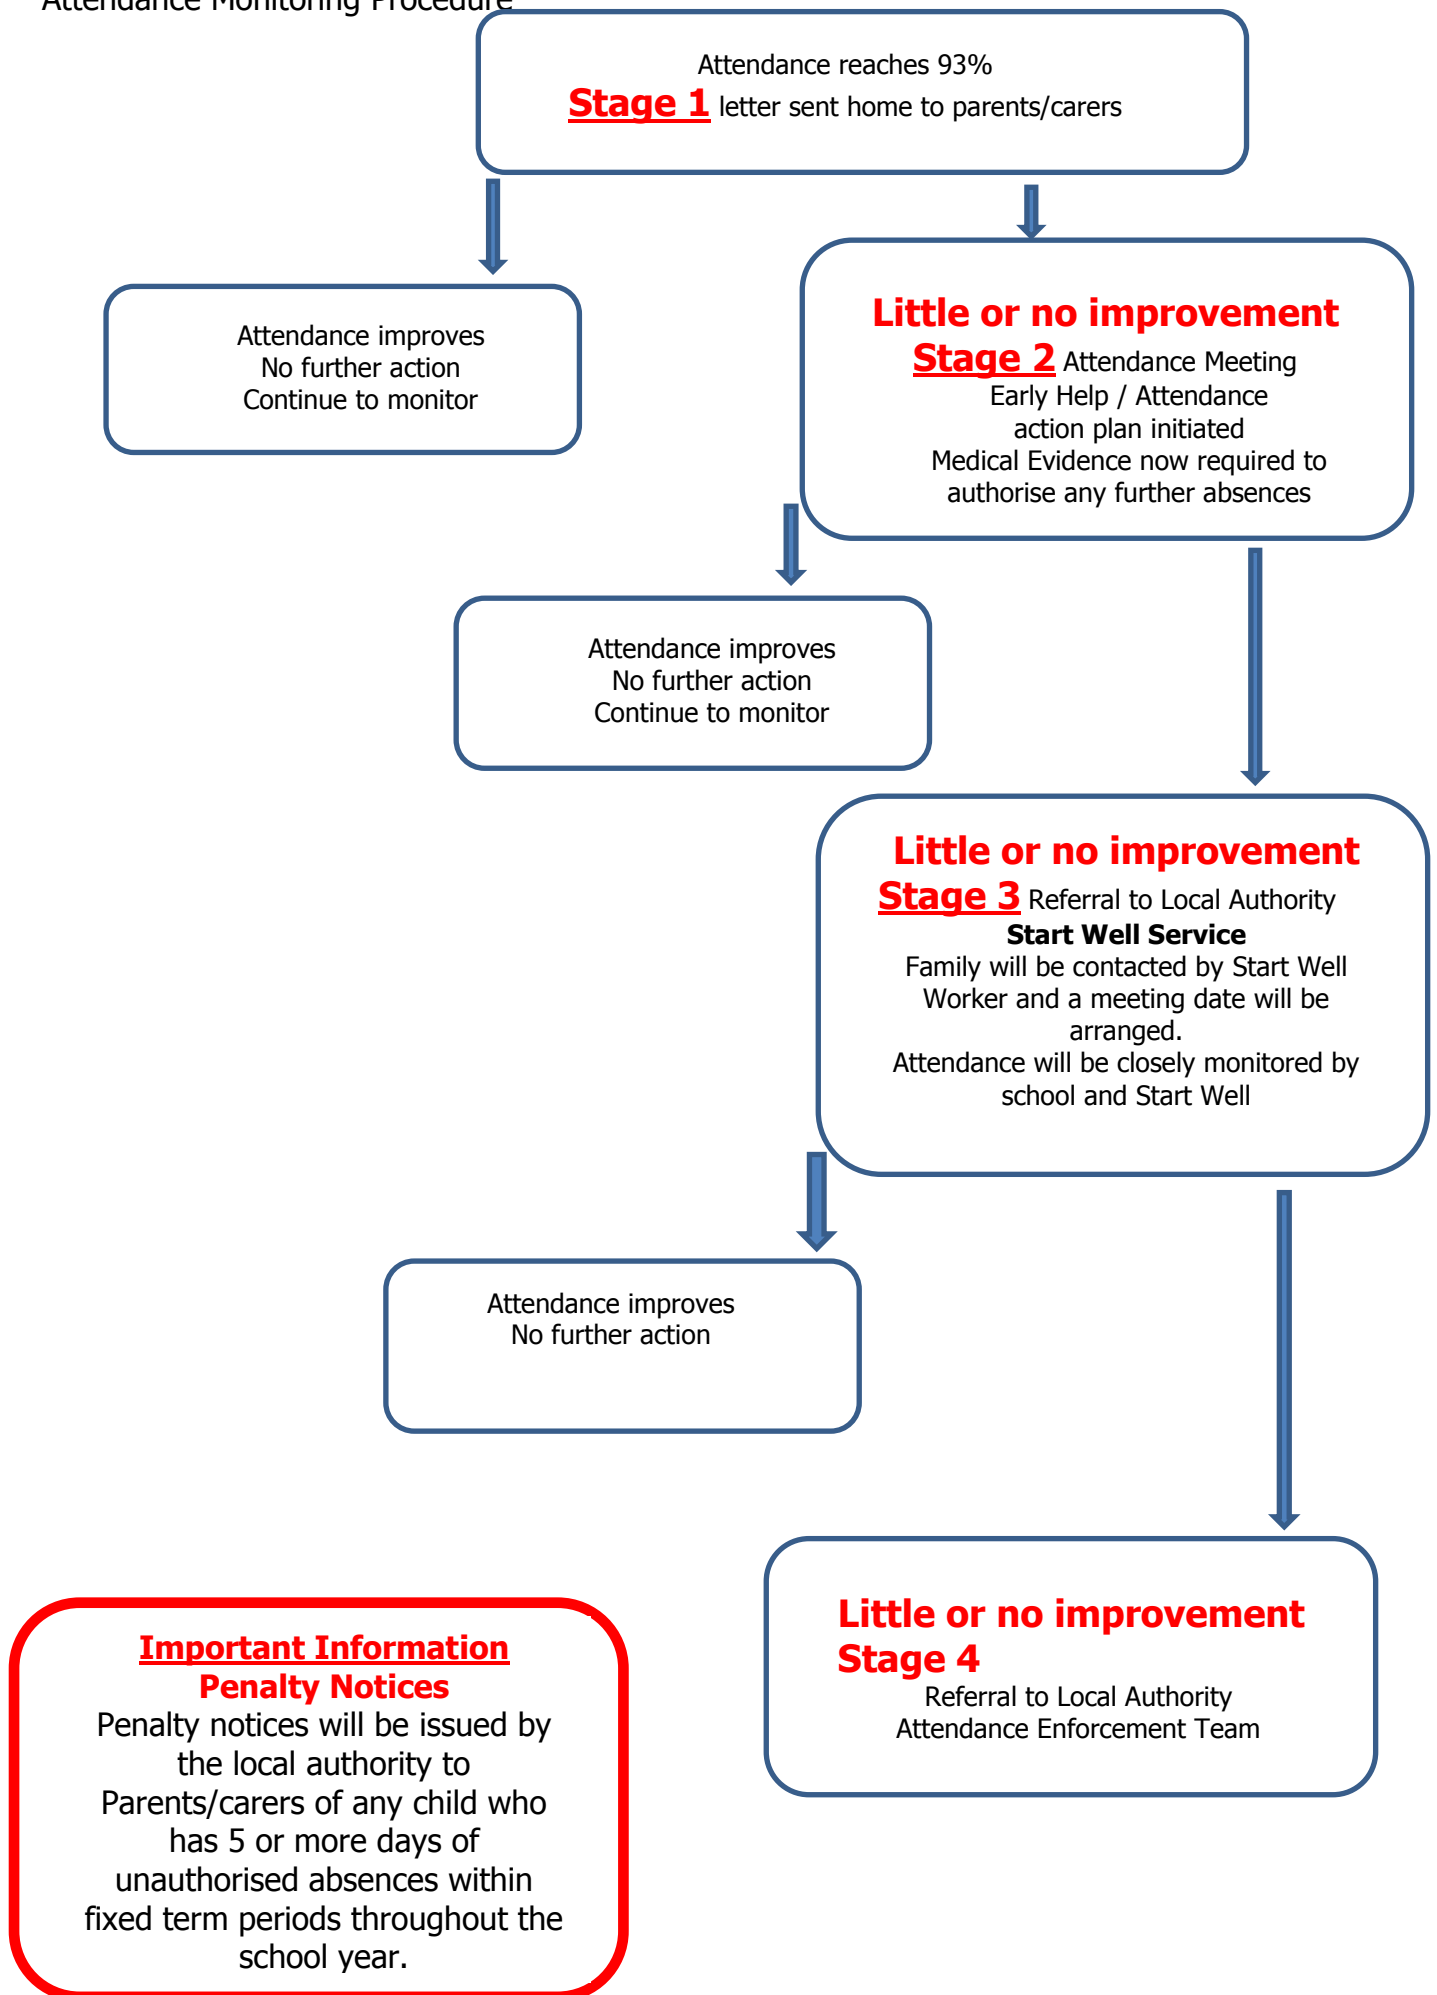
Attendance Monitoring Procedure

Attendance reaches 93%
Stage 1 letter sent home to parents/carers

Attendance improves
No further action
Continue to monitor

Little or no improvement
Stage 2 Attendance Meeting
Early Help / Attendance action plan initiated
Medical Evidence now required to authorise any further absences

Attendance improves
No further action
Continue to monitor

Little or no improvement
Stage 3 Referral to Local Authority
Start Well Service
Family will be contacted by Start Well Worker and a meeting date will be arranged.
Attendance will be closely monitored by school and Start Well

Attendance improves
No further action

Little or no improvement
Stage 4
Referral to Local Authority
Attendance Enforcement Team

Important Information
Penalty Notices
Penalty notices will be issued by the local authority to Parents/carers of any child who has 5 or more days of unauthorised absences within fixed term periods throughout the school year.